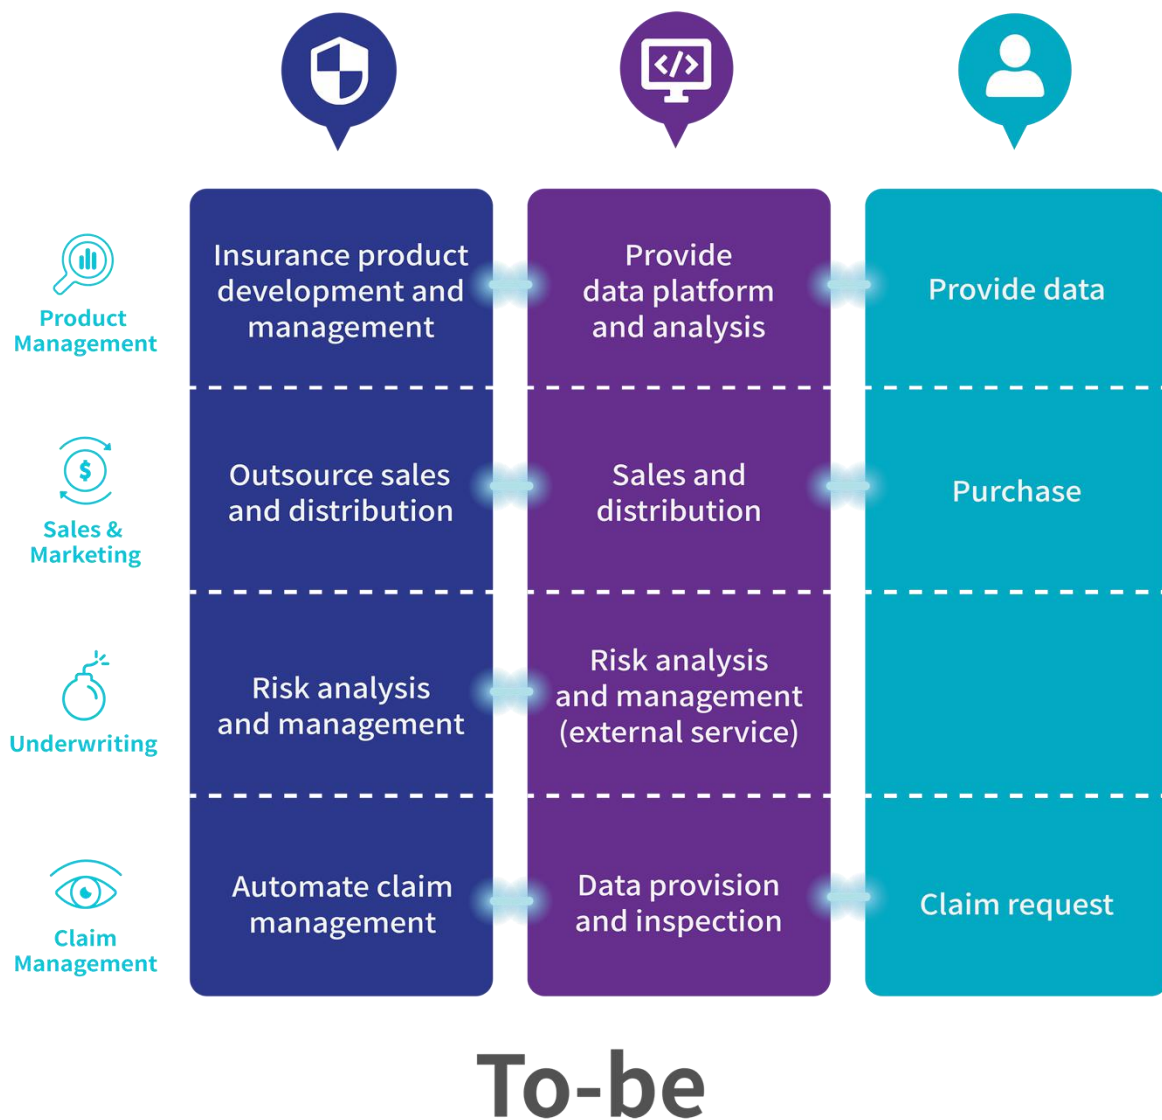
Product Management

Insurance product development and management

Provide data platform and analysis

Provide data

Sales & Marketing

Outsource sales and distribution

Sales and distribution

Purchase

Underwriting

Risk analysis and management

Risk analysis and management (external service)

Claim Management

Automate claim management

Data provision and inspection

Claim request

To-be